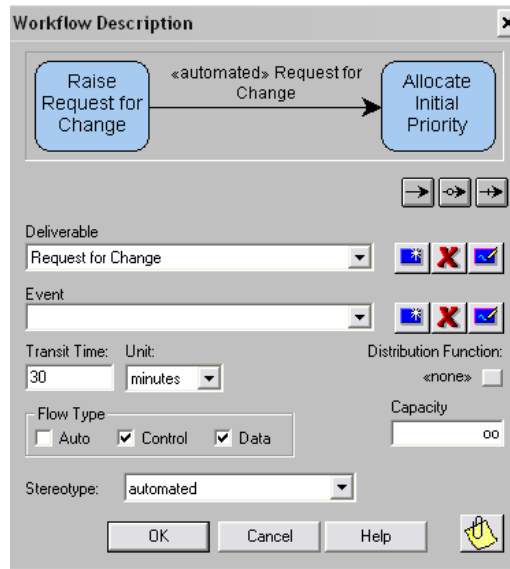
Workflow Description

Raise Request for Change

«automated» Request for Change

Allocate Initial Priority

Deliverable

Request for Change

Event

Transit Time: Unit:

30 minutes

Distribution Function:

«none»

Flow Type

Auto Control Data

Capacity

oo

Stereotype: automated

OK Cancel Help